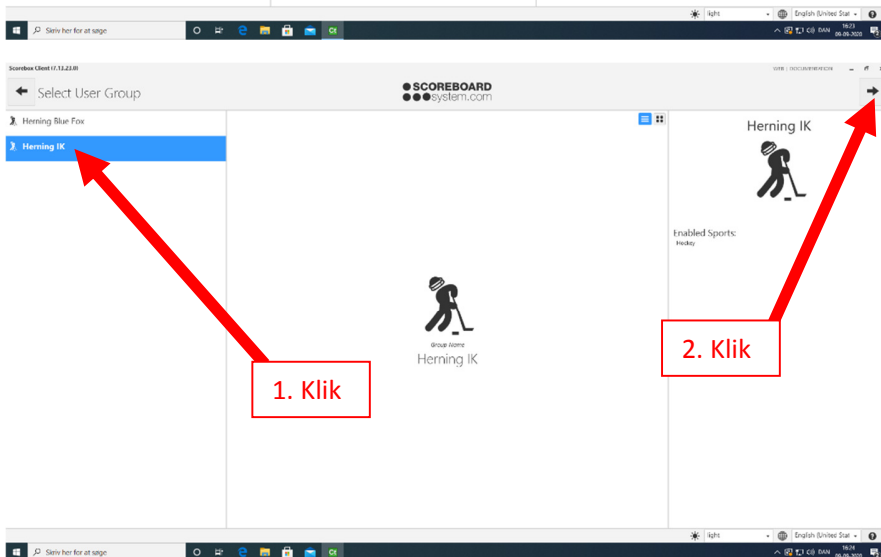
light
English (United Stat
Skriv her for at søge
DAN 16:73 06-06-2020
Scorebox Client (7.13.23.0)
SITE / DOCUMENTATION
Select User Group
SCOREBOARD system.com
Herning Blue Fox
Herning IK
Herning IK
Enabled Sports:
Hockey
Group Name
Herning IK
1. Klik
2. Klik
light
English (United Stat
Skriv her for at søge
DAN 16:74 06-06-2020